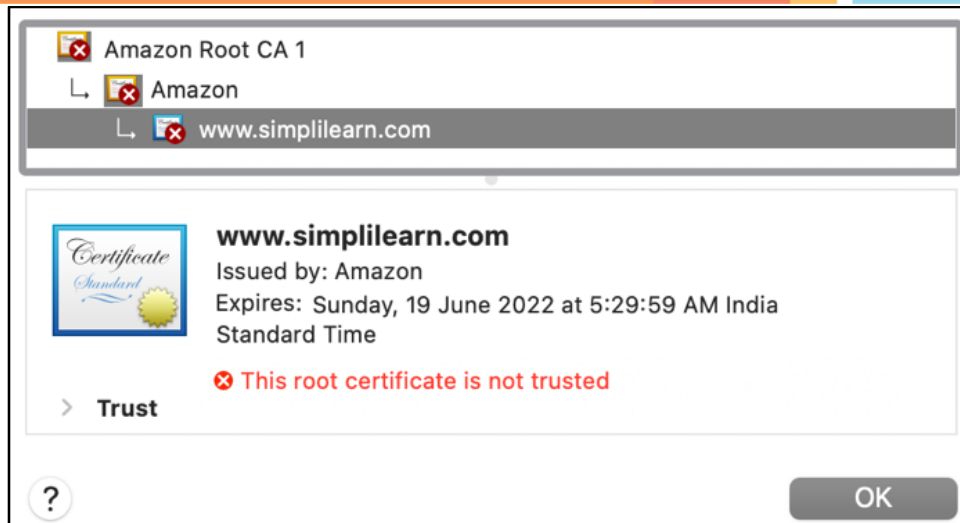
Amazon Root CA 1
Amazon
www.simplilearn.com

Certificate
Standard

www.simplilearn.com
Issued by: Amazon
Expires: Sunday, 19 June 2022 at 5:29:59 AM India Standard Time

This root certificate is not trusted

Trust

?

OK